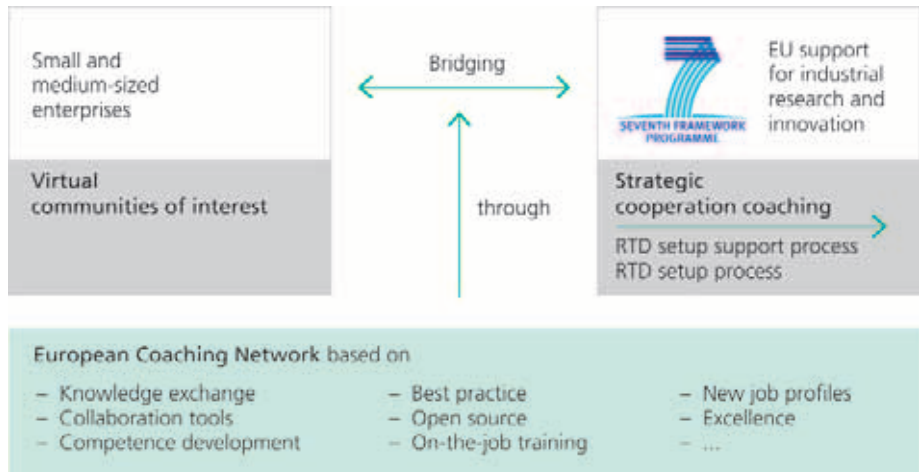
Small and medium-sized enterprises

Virtual communities of interest

Bridging

through

SEVENTH FRAMEWORK PROGRAMME

EU support for industrial research and innovation

Strategic cooperation coaching

RTD setup support process
RTD setup process

European Coaching Network based on

– Knowledge exchange
– Collaboration tools
– Competence development

– Best practice
– Open source
– On-the-job training

– New job profiles
– Excellence
– ...